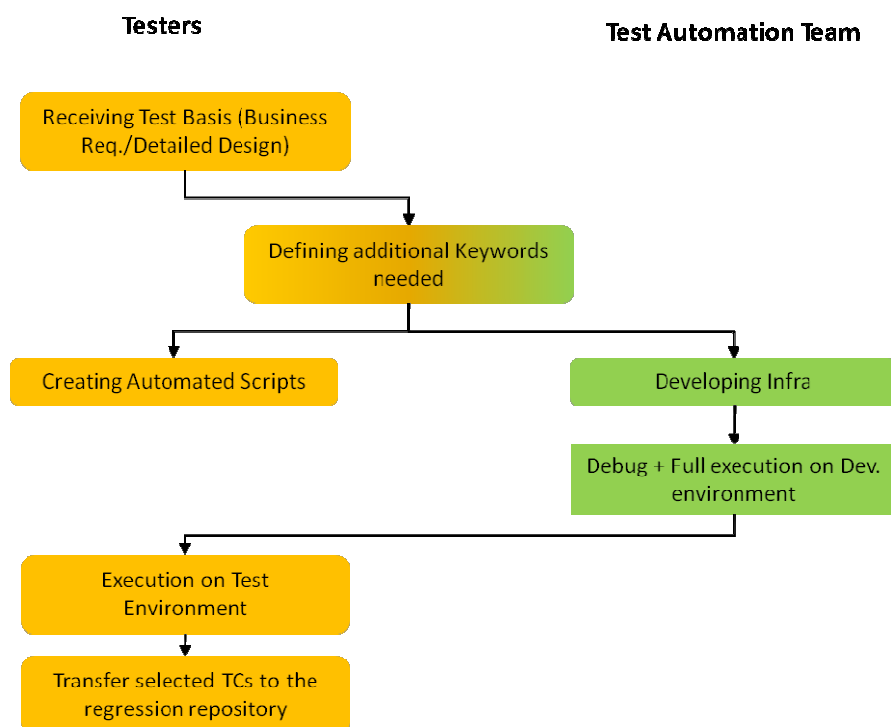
Testers

Test Automation Team

Receiving Test Basis (Business Req./Detailed Design)

Defining additional Keywords needed

Creating Automated Scripts

Developing Infra

Debug + Full execution on Dev. environment

Execution on Test Environment

Transfer selected TCs to the regression repository